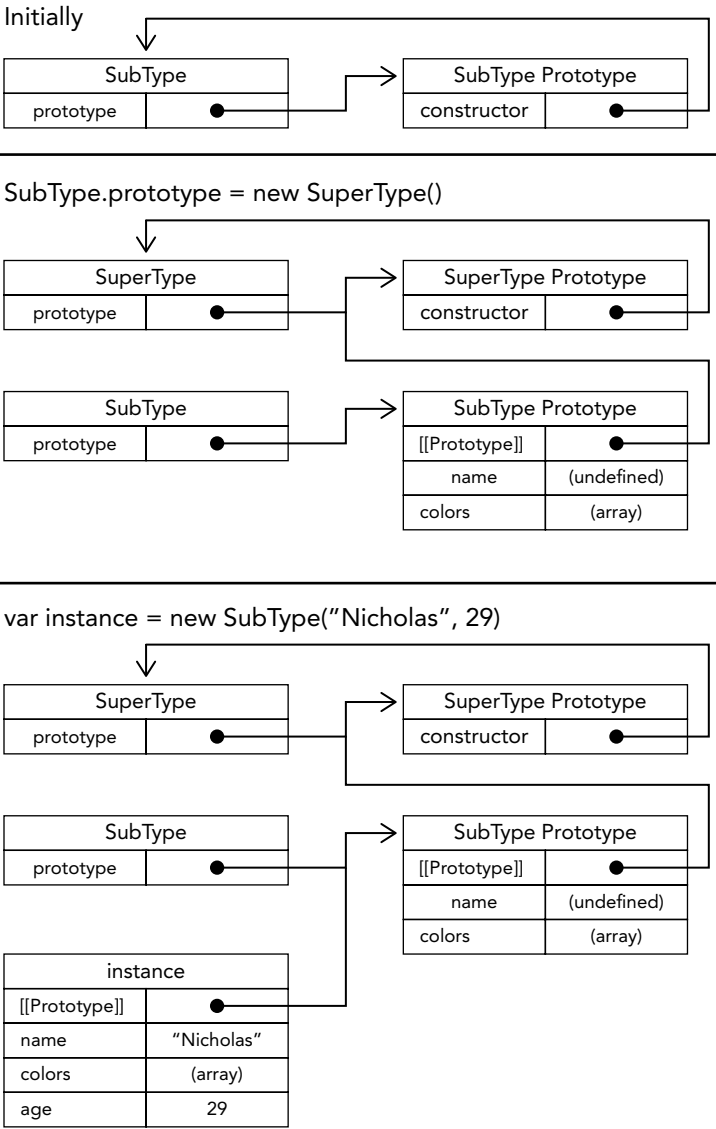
Initially

SubType
prototype

SubType Prototype
constructor

SubType.prototype = new SuperType()

SuperType
prototype

SuperType Prototype
constructor

SubType
prototype

SubType Prototype
[[Prototype]]
name (undefined)
colors (array)

var instance = new SubType(”Nicholas”, 29)

SuperType
prototype

SuperType Prototype
constructor

SubType
prototype

SubType Prototype
[[Prototype]]
name (undefined)
colors (array)

instance
[[Prototype]]
name ”Nicholas”
colors (array)
age 29